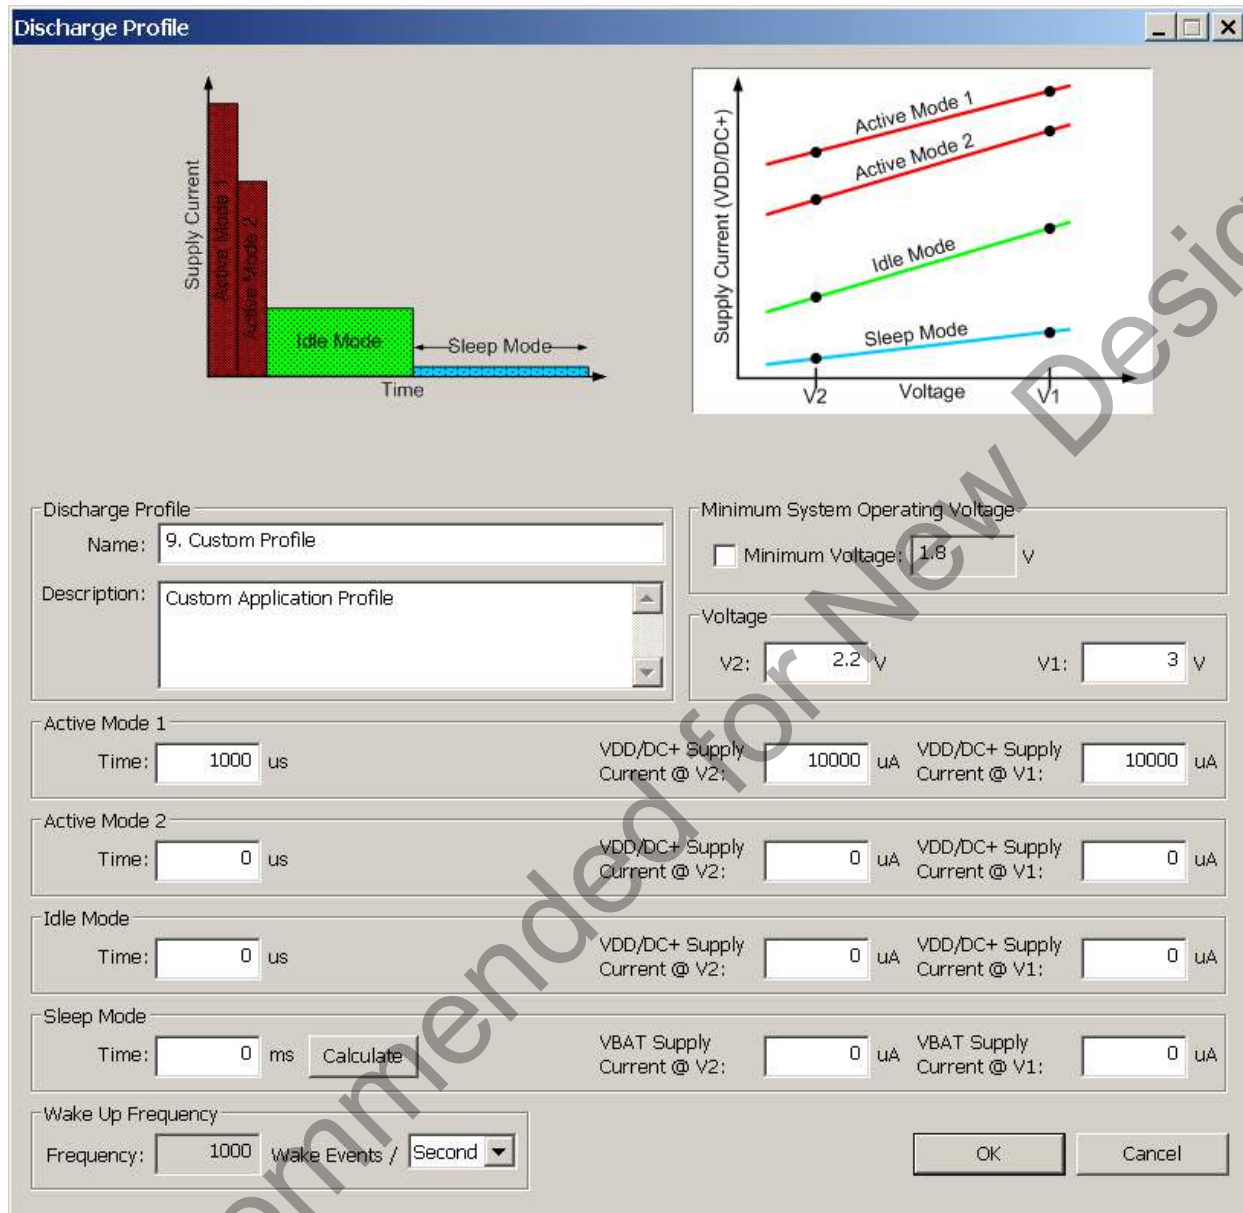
Discharge Profile

Supply Current
Active Mode 1
Active Mode 2
Idle Mode
Sleep Mode
Time

Supply Current (VDD/DC+)
Active Mode 1
Active Mode 2
Idle Mode
Sleep Mode
V2
Voltage
V1

Discharge Profile
Name: 9. Custom Profile
Description: Custom Application Profile

Minimum System Operating Voltage
Minimum Voltage: 1.8 V

Voltage
V2: 2.2 V
V1: 3 V

Active Mode 1
Time: 1000 us
VDD/DC+ Supply Current @ V2: 10000 uA
VDD/DC+ Supply Current @ V1: 10000 uA

Active Mode 2
Time: 0 us
VDD/DC+ Supply Current @ V2: 0 uA
VDD/DC+ Supply Current @ V1: 0 uA

Idle Mode
Time: 0 us
VDD/DC+ Supply Current @ V2: 0 uA
VDD/DC+ Supply Current @ V1: 0 uA

Sleep Mode
Time: 0 ms
Calculate
VBAT Supply Current @ V2: 0 uA
VBAT Supply Current @ V1: 0 uA

Wake Up Frequency
Frequency: 1000 Wake Events / Second

OK
Cancel

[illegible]mmended for New Desi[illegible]